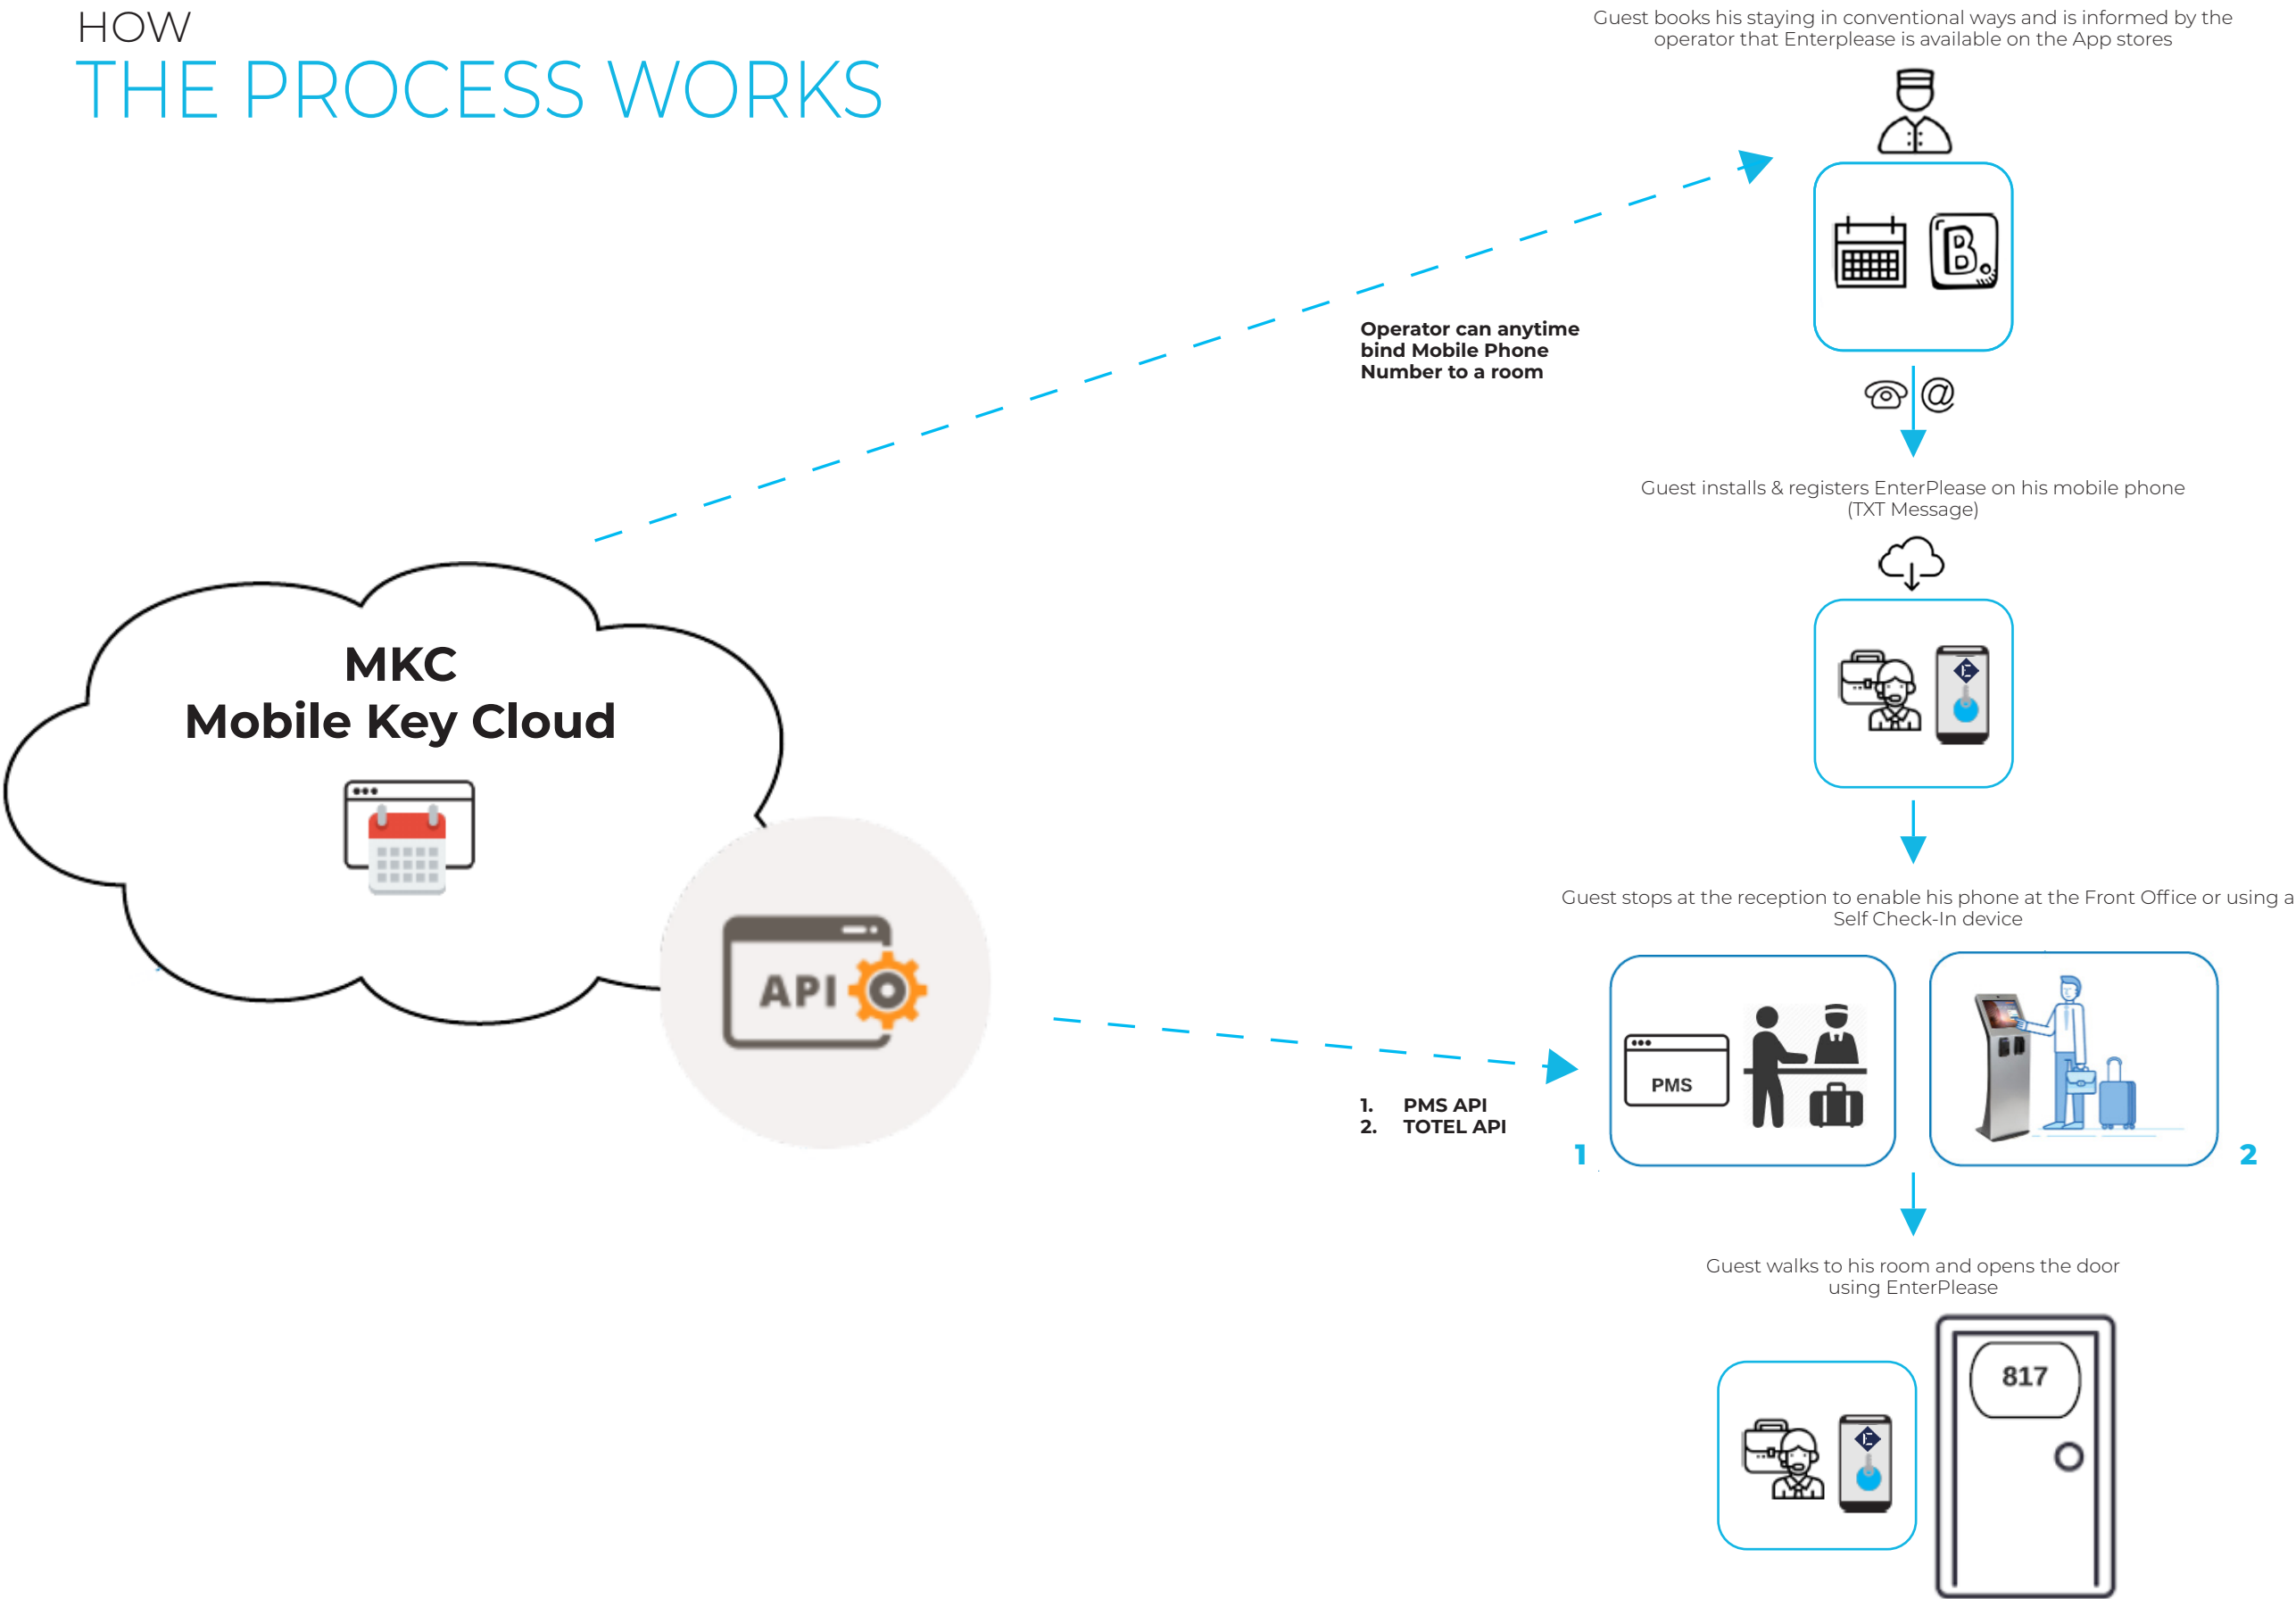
HOW
THE PROCESS WORKS

Guest books his staying in conventional ways and is informed by the operator that Enterplease is available on the App stores

Operator can anytime bind Mobile Phone Number to a room

Guest installs & registers EnterPlease on his mobile phone (TXT Message)

MKC
Mobile Key Cloud

API

Guest stops at the reception to enable his phone at the Front Office or using a Self Check-In device

1. PMS API
2. TOTEL API

PMS

1

2

Guest walks to his room and opens the door using EnterPlease

817